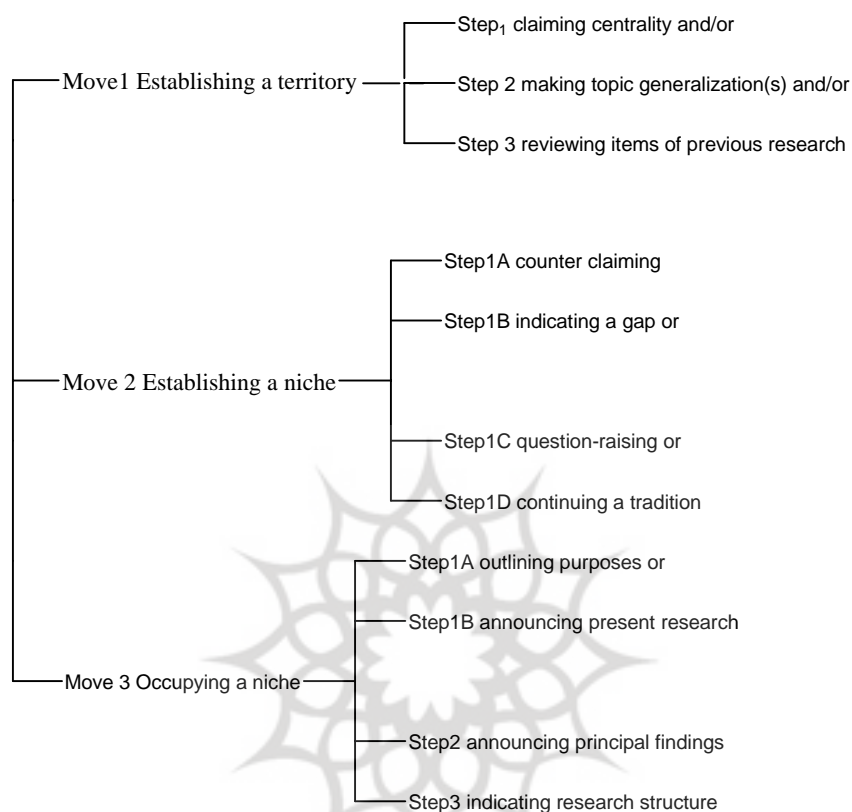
Move1 Establishing a territory

Step$_1$ claiming centrality and/or

Step 2 making topic generalization(s) and/or

Step 3 reviewing items of previous research

Move 2 Establishing a niche

Step1A counter claiming

Step1B indicating a gap or

Step1C question-raising or

Step1D continuing a tradition

Move 3 Occupying a niche

Step1A outlining purposes or

Step1B announcing present research

Step2 announcing principal findings

Step3 indicating research structure